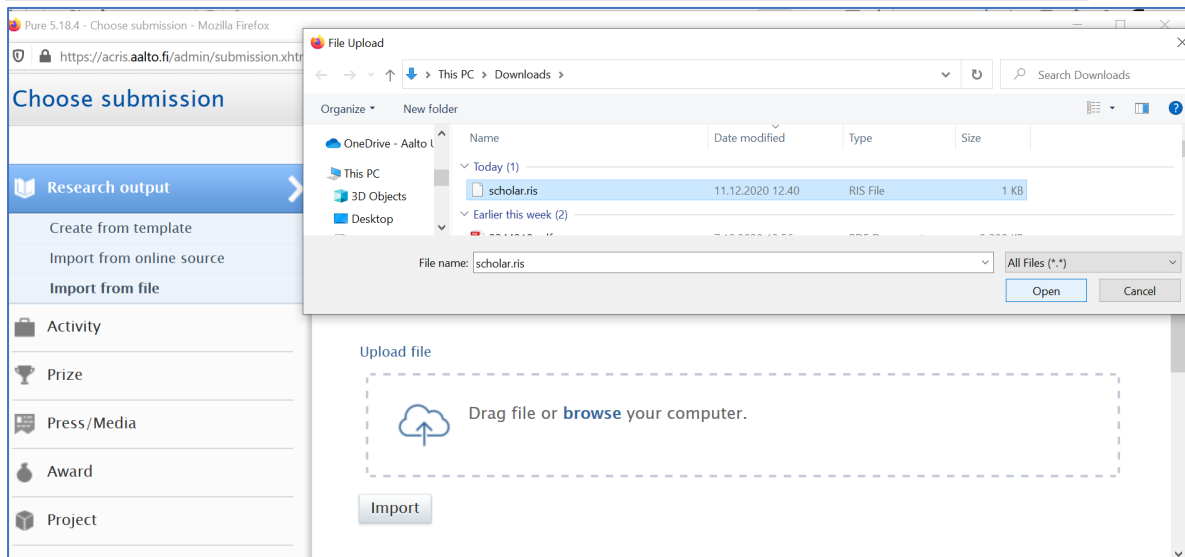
Pure 5.18.4 - Choose submission - Mozilla Firefox

https://acris.aalto.fi/admin/submission.xhtr

Choose submission

Research output

Create from template

Import from online source

Import from file

Activity

Prize

Press/Media

Award

Project

File Upload

This PC > Downloads >

Search Downloads

Organize

New folder

OneDrive - Aalto U

This PC

3D Objects

Desktop

| Name | Date modified | Type | Size |
|---|---|---|---|
| Today (1) | | | |
| scholar.ris | 11.12.2020 12.40 | RIS File | 1 KB |
| Earlier this week (2) | | | |

File name: scholar.ris

All Files (*.*)

Open

Cancel

Upload file

Drag file or browse your computer.

Import